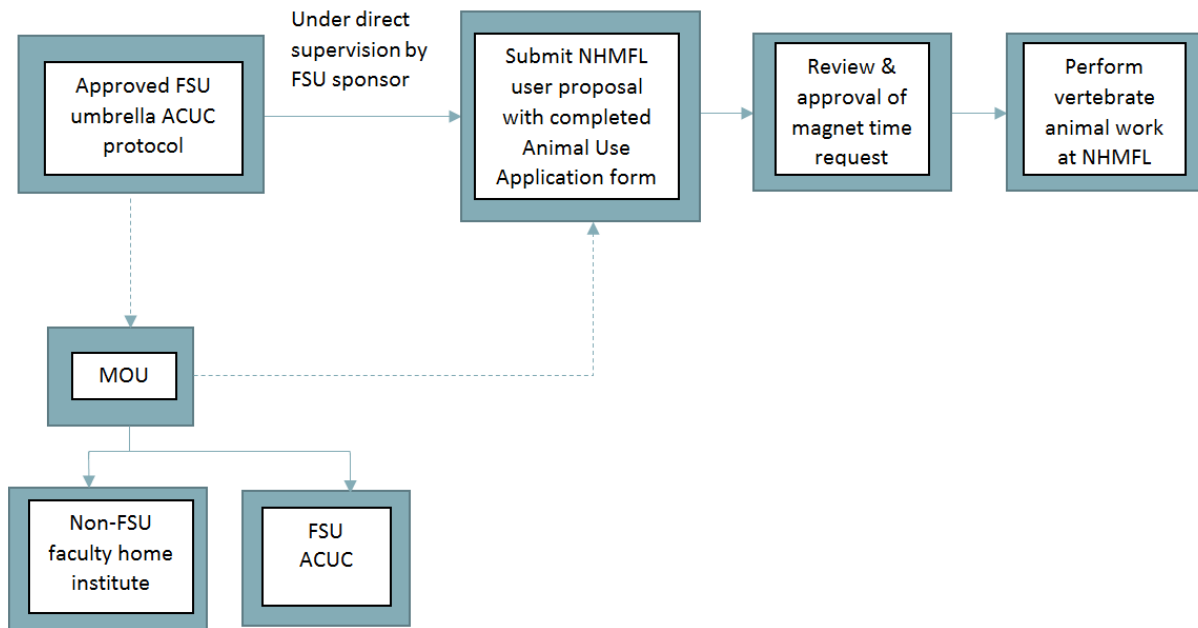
Approved FSU umbrella ACUC protocol

Under direct supervision by FSU sponsor

Submit NHMFL user proposal with completed Animal Use Application form

Review & approval of magnet time request

Perform vertebrate animal work at NHMFL

MOU

Non-FSU faculty home institute

FSU ACUC